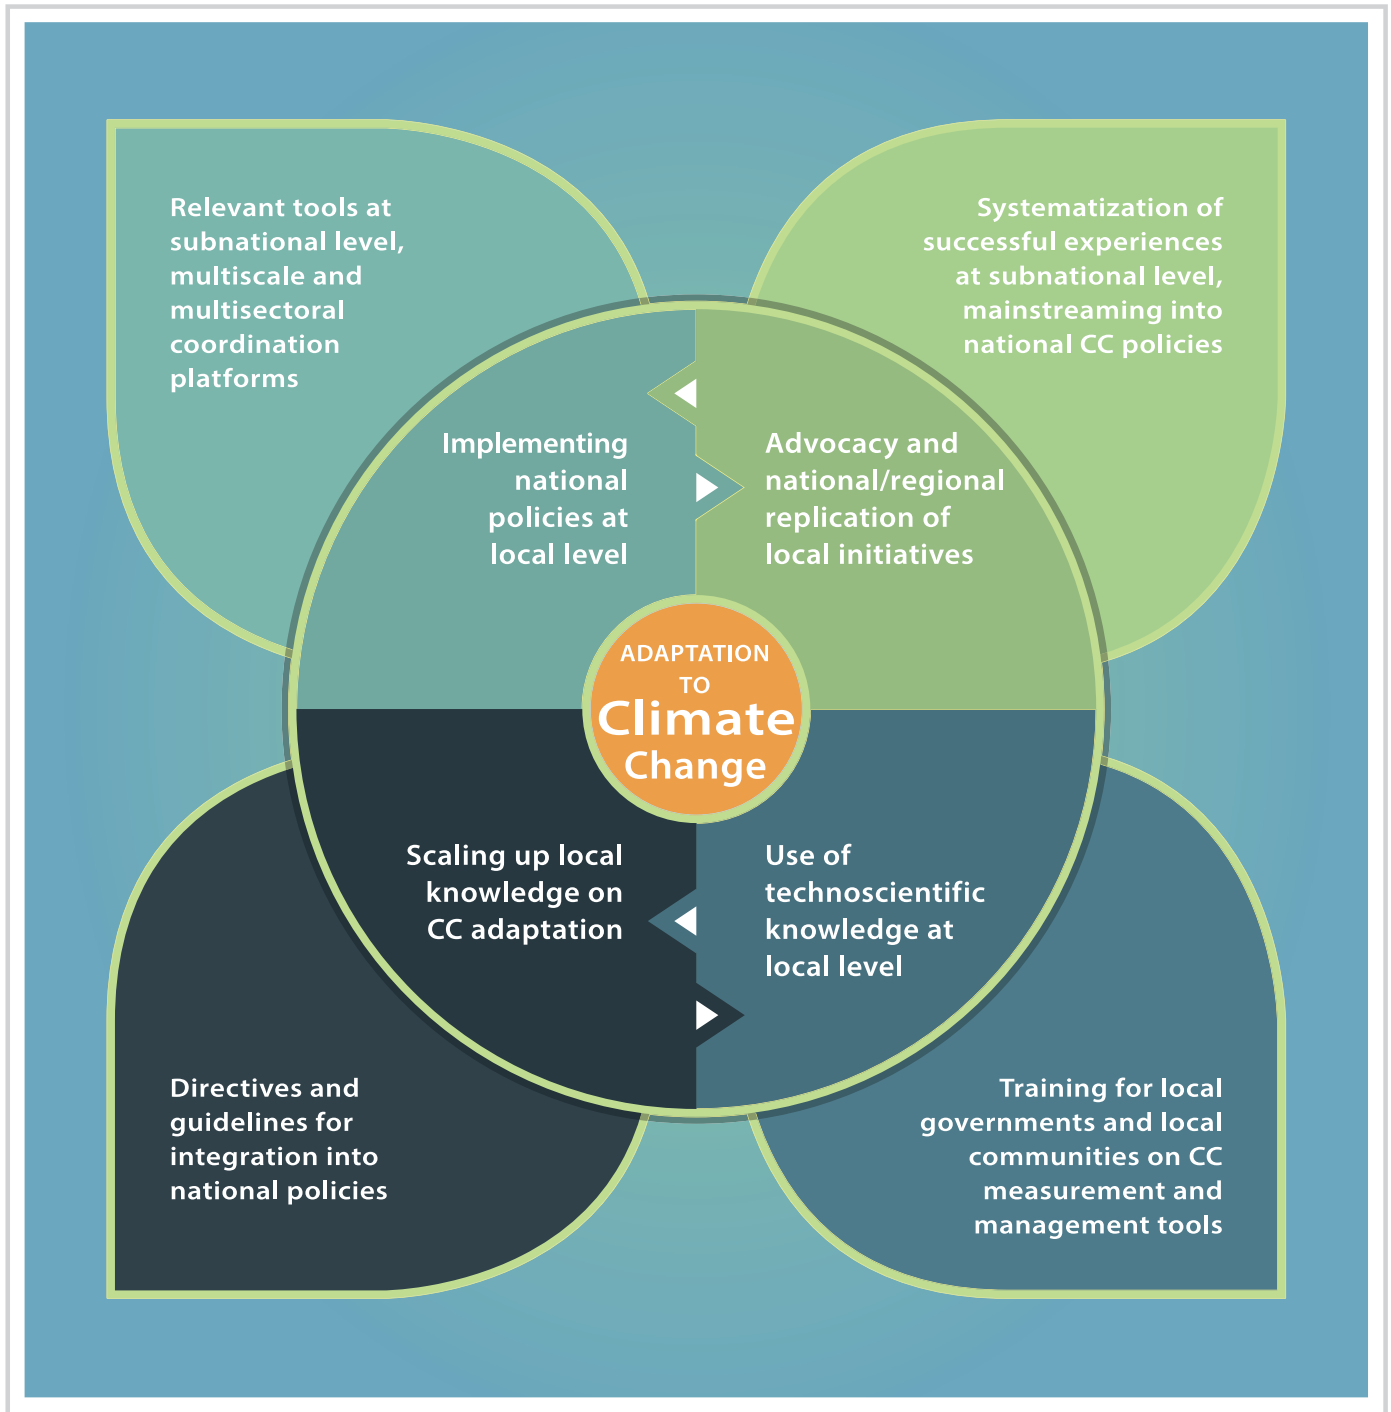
Relevant tools at subnational level, multiscale and multisectoral coordination platforms

Systematization of successful experiences at subnational level, mainstreaming into national CC policies

Implementing national policies at local level

Advocacy and national/regional replication of local initiatives

ADAPTATION TO Climate Change

Scaling up local knowledge on CC adaptation

Use of technoscientific knowledge at local level

Directives and guidelines for integration into national policies

Training for local governments and local communities on CC measurement and management tools